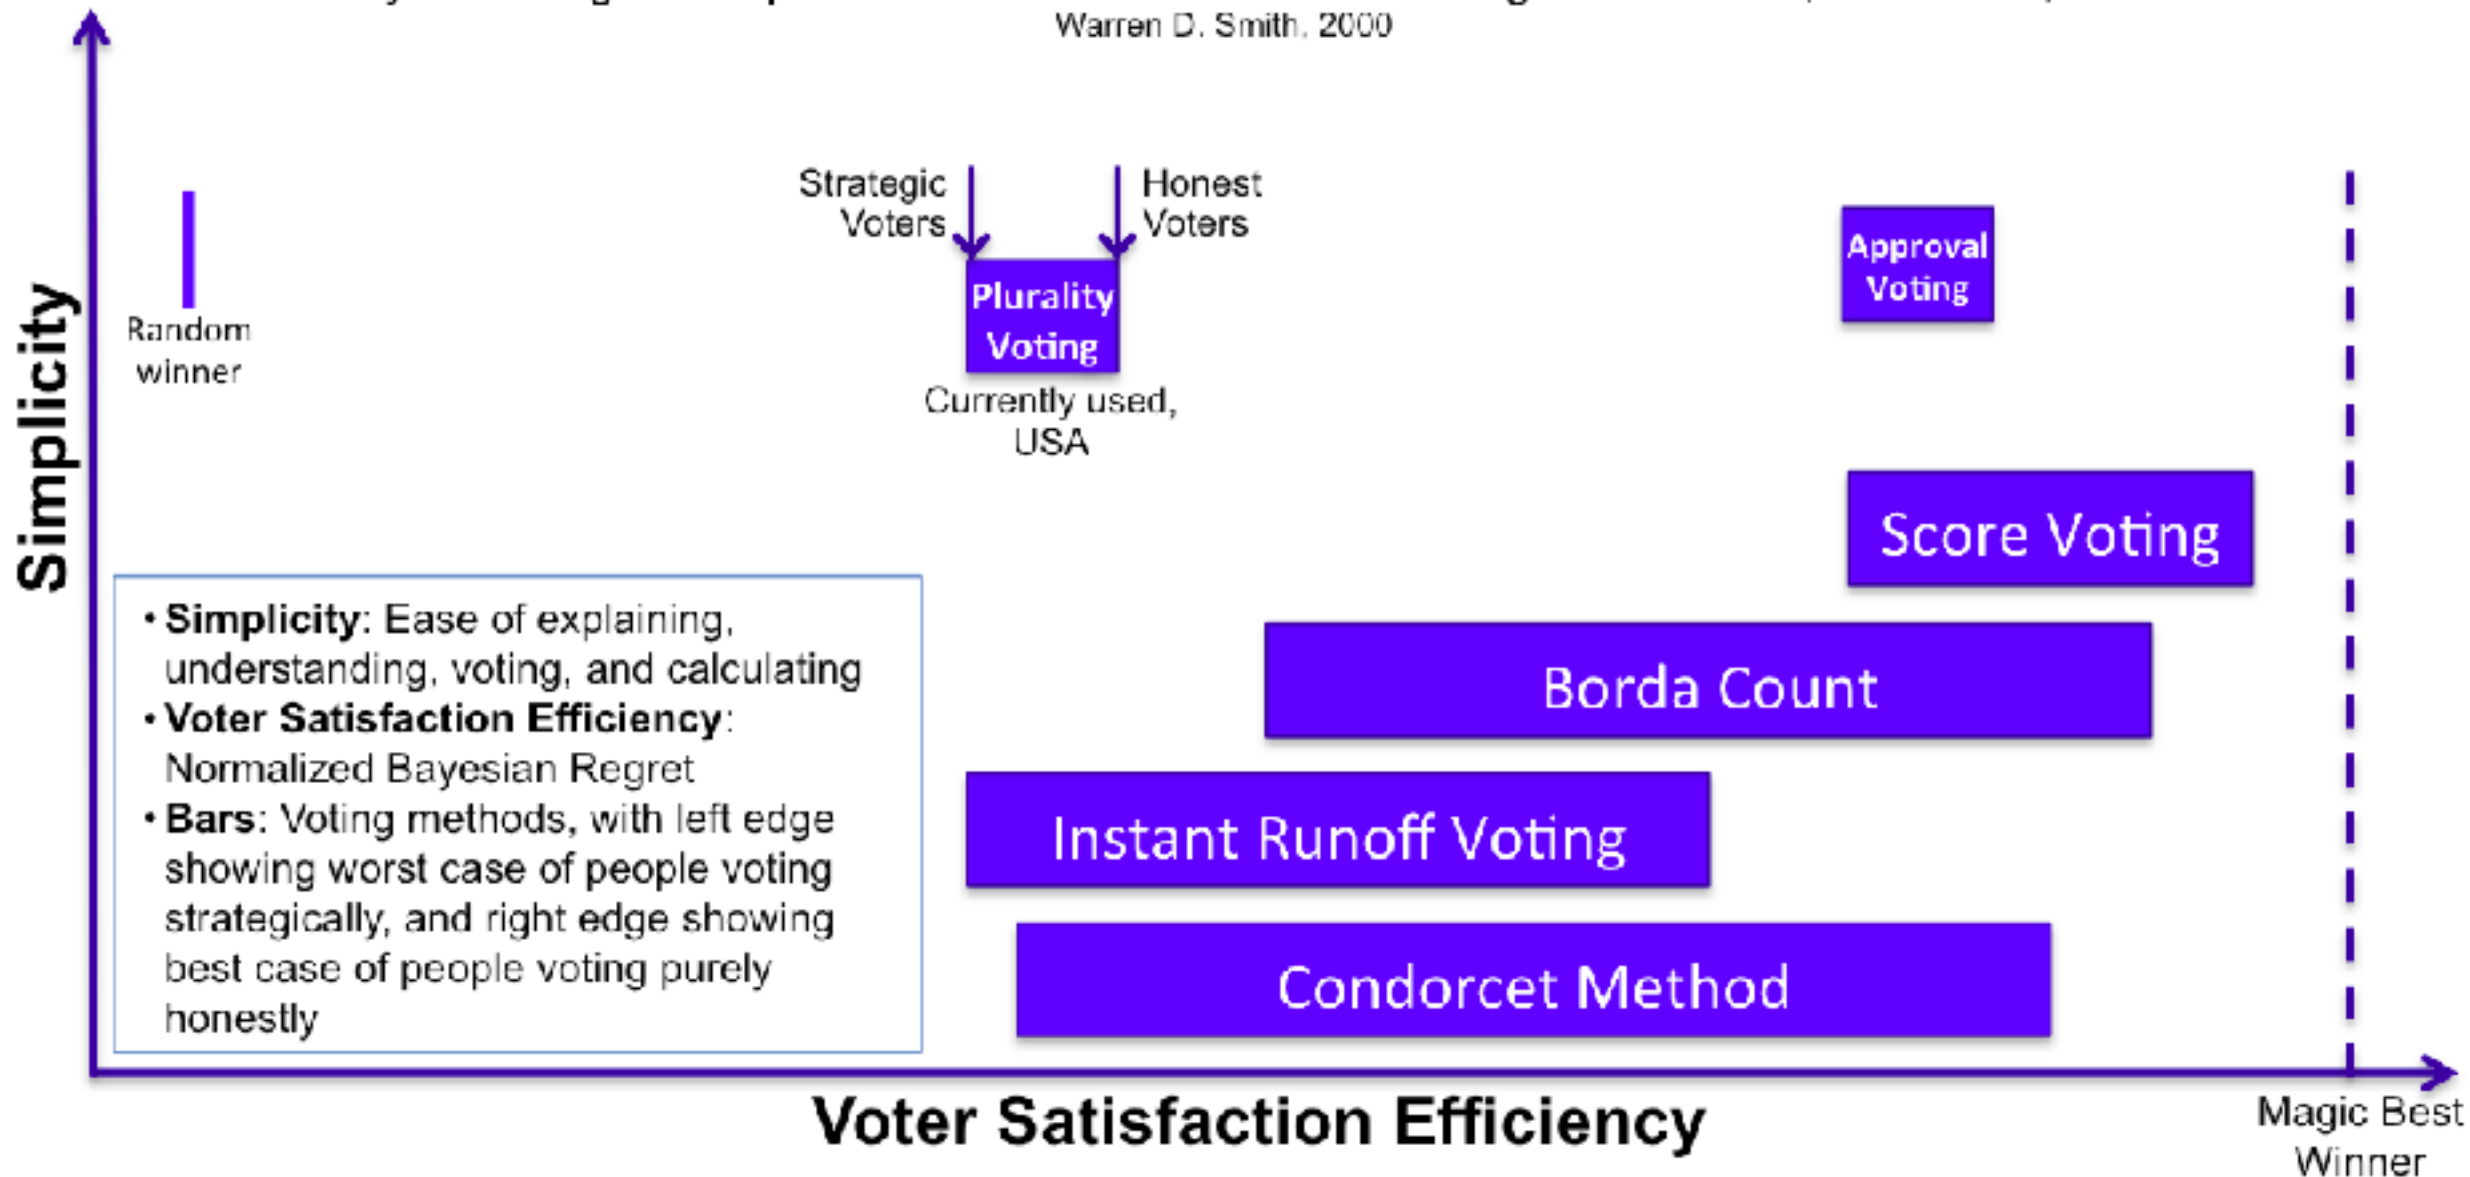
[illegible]
Warren D. Smith, 2000

Simplicity

Random winner

Strategic Voters

Honest Voters

Plurality Voting

Currently used, USA

Approval Voting

Score Voting

Borda Count

Instant Runoff Voting

Condorcet Method

• **Simplicity**: Ease of explaining, understanding, voting, and calculating
• **Voter Satisfaction Efficiency**: Normalized Bayesian Regret
• **Bars**: Voting methods, with left edge showing worst case of people voting strategically, and right edge showing best case of people voting purely honestly

Voter Satisfaction Efficiency

Magic Best Winner